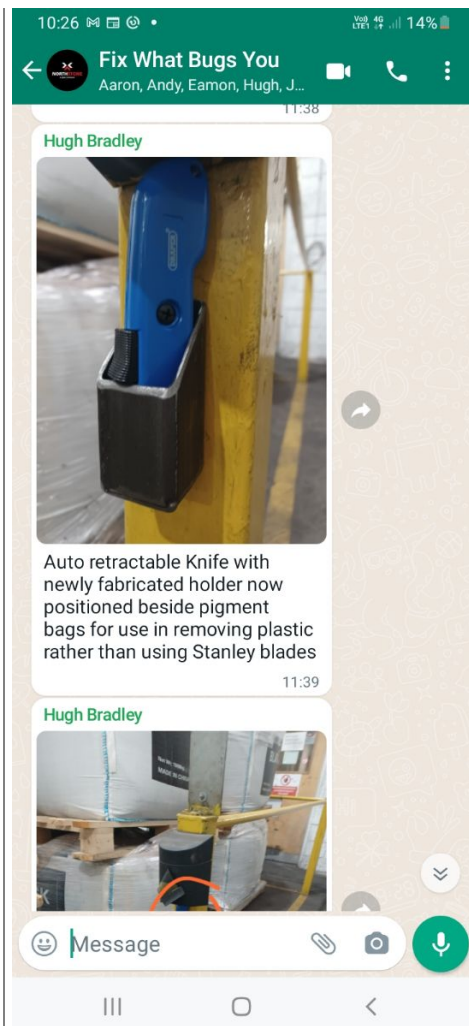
10:26 14%

Fix What Bugs You

Aaron, Andy, Eamon, Hugh, J...

11:38

Hugh Bradley

Auto retractable Knife with newly fabricated holder now positioned beside pigment bags for use in removing plastic rather than using Stanley blades

11:39

Hugh Bradley

MADE IN CHINA

Message